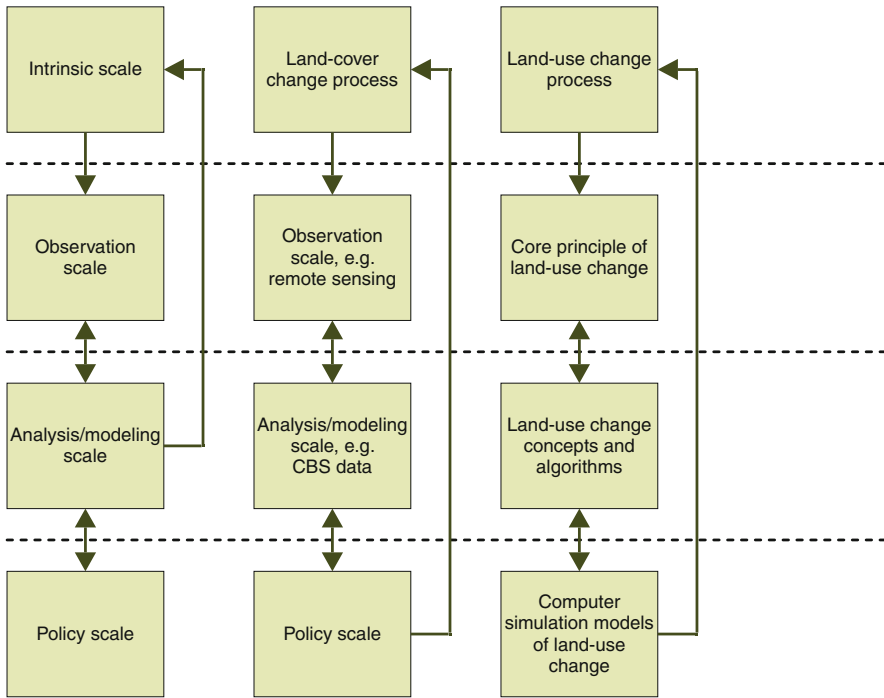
Intrinsic scale

Land-cover change process

Land-use change process

Observation scale

Observation scale, e.g. remote sensing

Core principle of land-use change

Analysis/modeling scale

Analysis/modeling scale, e.g. CBS data

Land-use change concepts and algorithms

Policy scale

Policy scale

Computer simulation models of land-use change